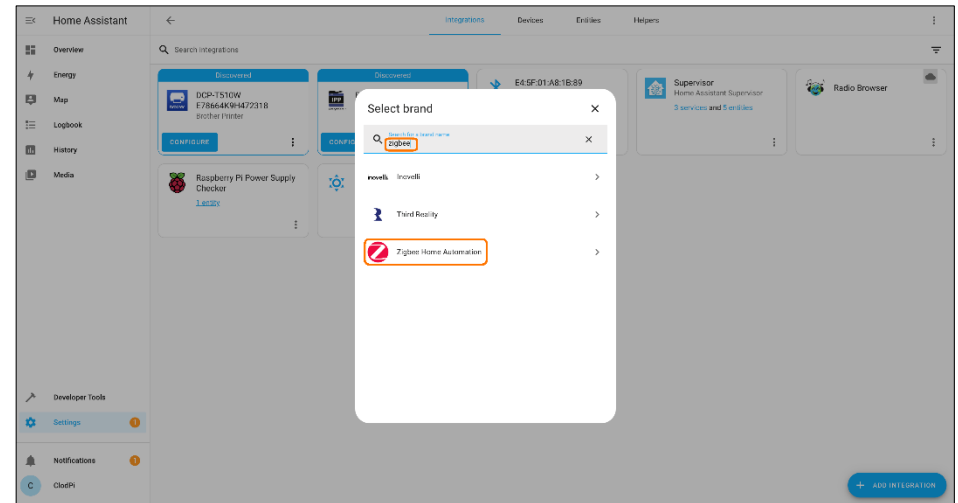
Home Assistant

Overview
Energy
Map
Logbook
History
Media

Developer Tools
Settings 1

Notifications 1
C ClodPi

Integrations Devices Entities Helpers

Search integrations

Discovered
DCP-T510W E78664K9H472318
Brother Printer
CONFIGURE

Discovered
IPP
CONFIG

E4:5F:01:A8:1B:89

Supervisor
Home Assistant Supervisor
3 services and 5 entities

Radio Browser

Raspberry Pi Power Supply Checker
1 entity

Select brand

Search for a brand name
zigbee

inovelli Inovelli

Third Reality

Zigbee Home Automation

+ ADD INTEGRATION